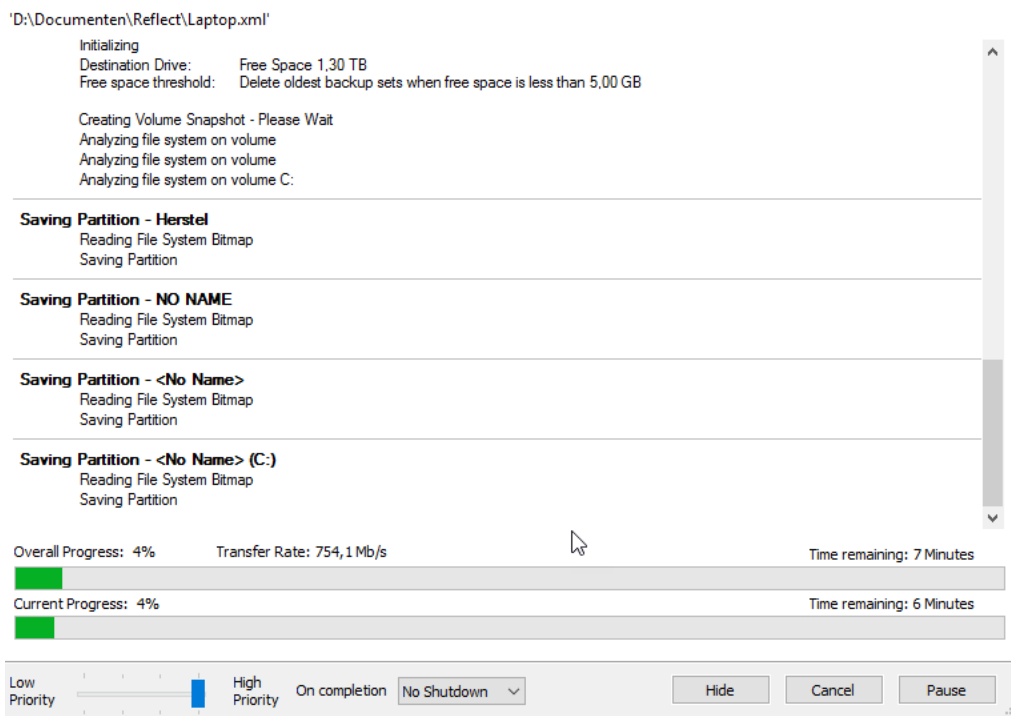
'D:\Documenten\Reflect\Laptop.xml'

Initializing
Destination Drive: Free Space 1,30 TB
Free space threshold: Delete oldest backup sets when free space is less than 5,00 GB

Creating Volume Snapshot - Please Wait
Analyzing file system on volume
Analyzing file system on volume
Analyzing file system on volume C:

**Saving Partition - Herstel**
Reading File System Bitmap
Saving Partition

**Saving Partition - NO NAME**
Reading File System Bitmap
Saving Partition

**Saving Partition - <No Name>**
Reading File System Bitmap
Saving Partition

**Saving Partition - <No Name> (C:)**
Reading File System Bitmap
Saving Partition

Overall Progress: 4% Transfer Rate: 754,1 Mb/s Time remaining: 7 Minutes

Current Progress: 4% Time remaining: 6 Minutes

Low Priority High Priority On completion No Shutdown Hide Cancel Pause